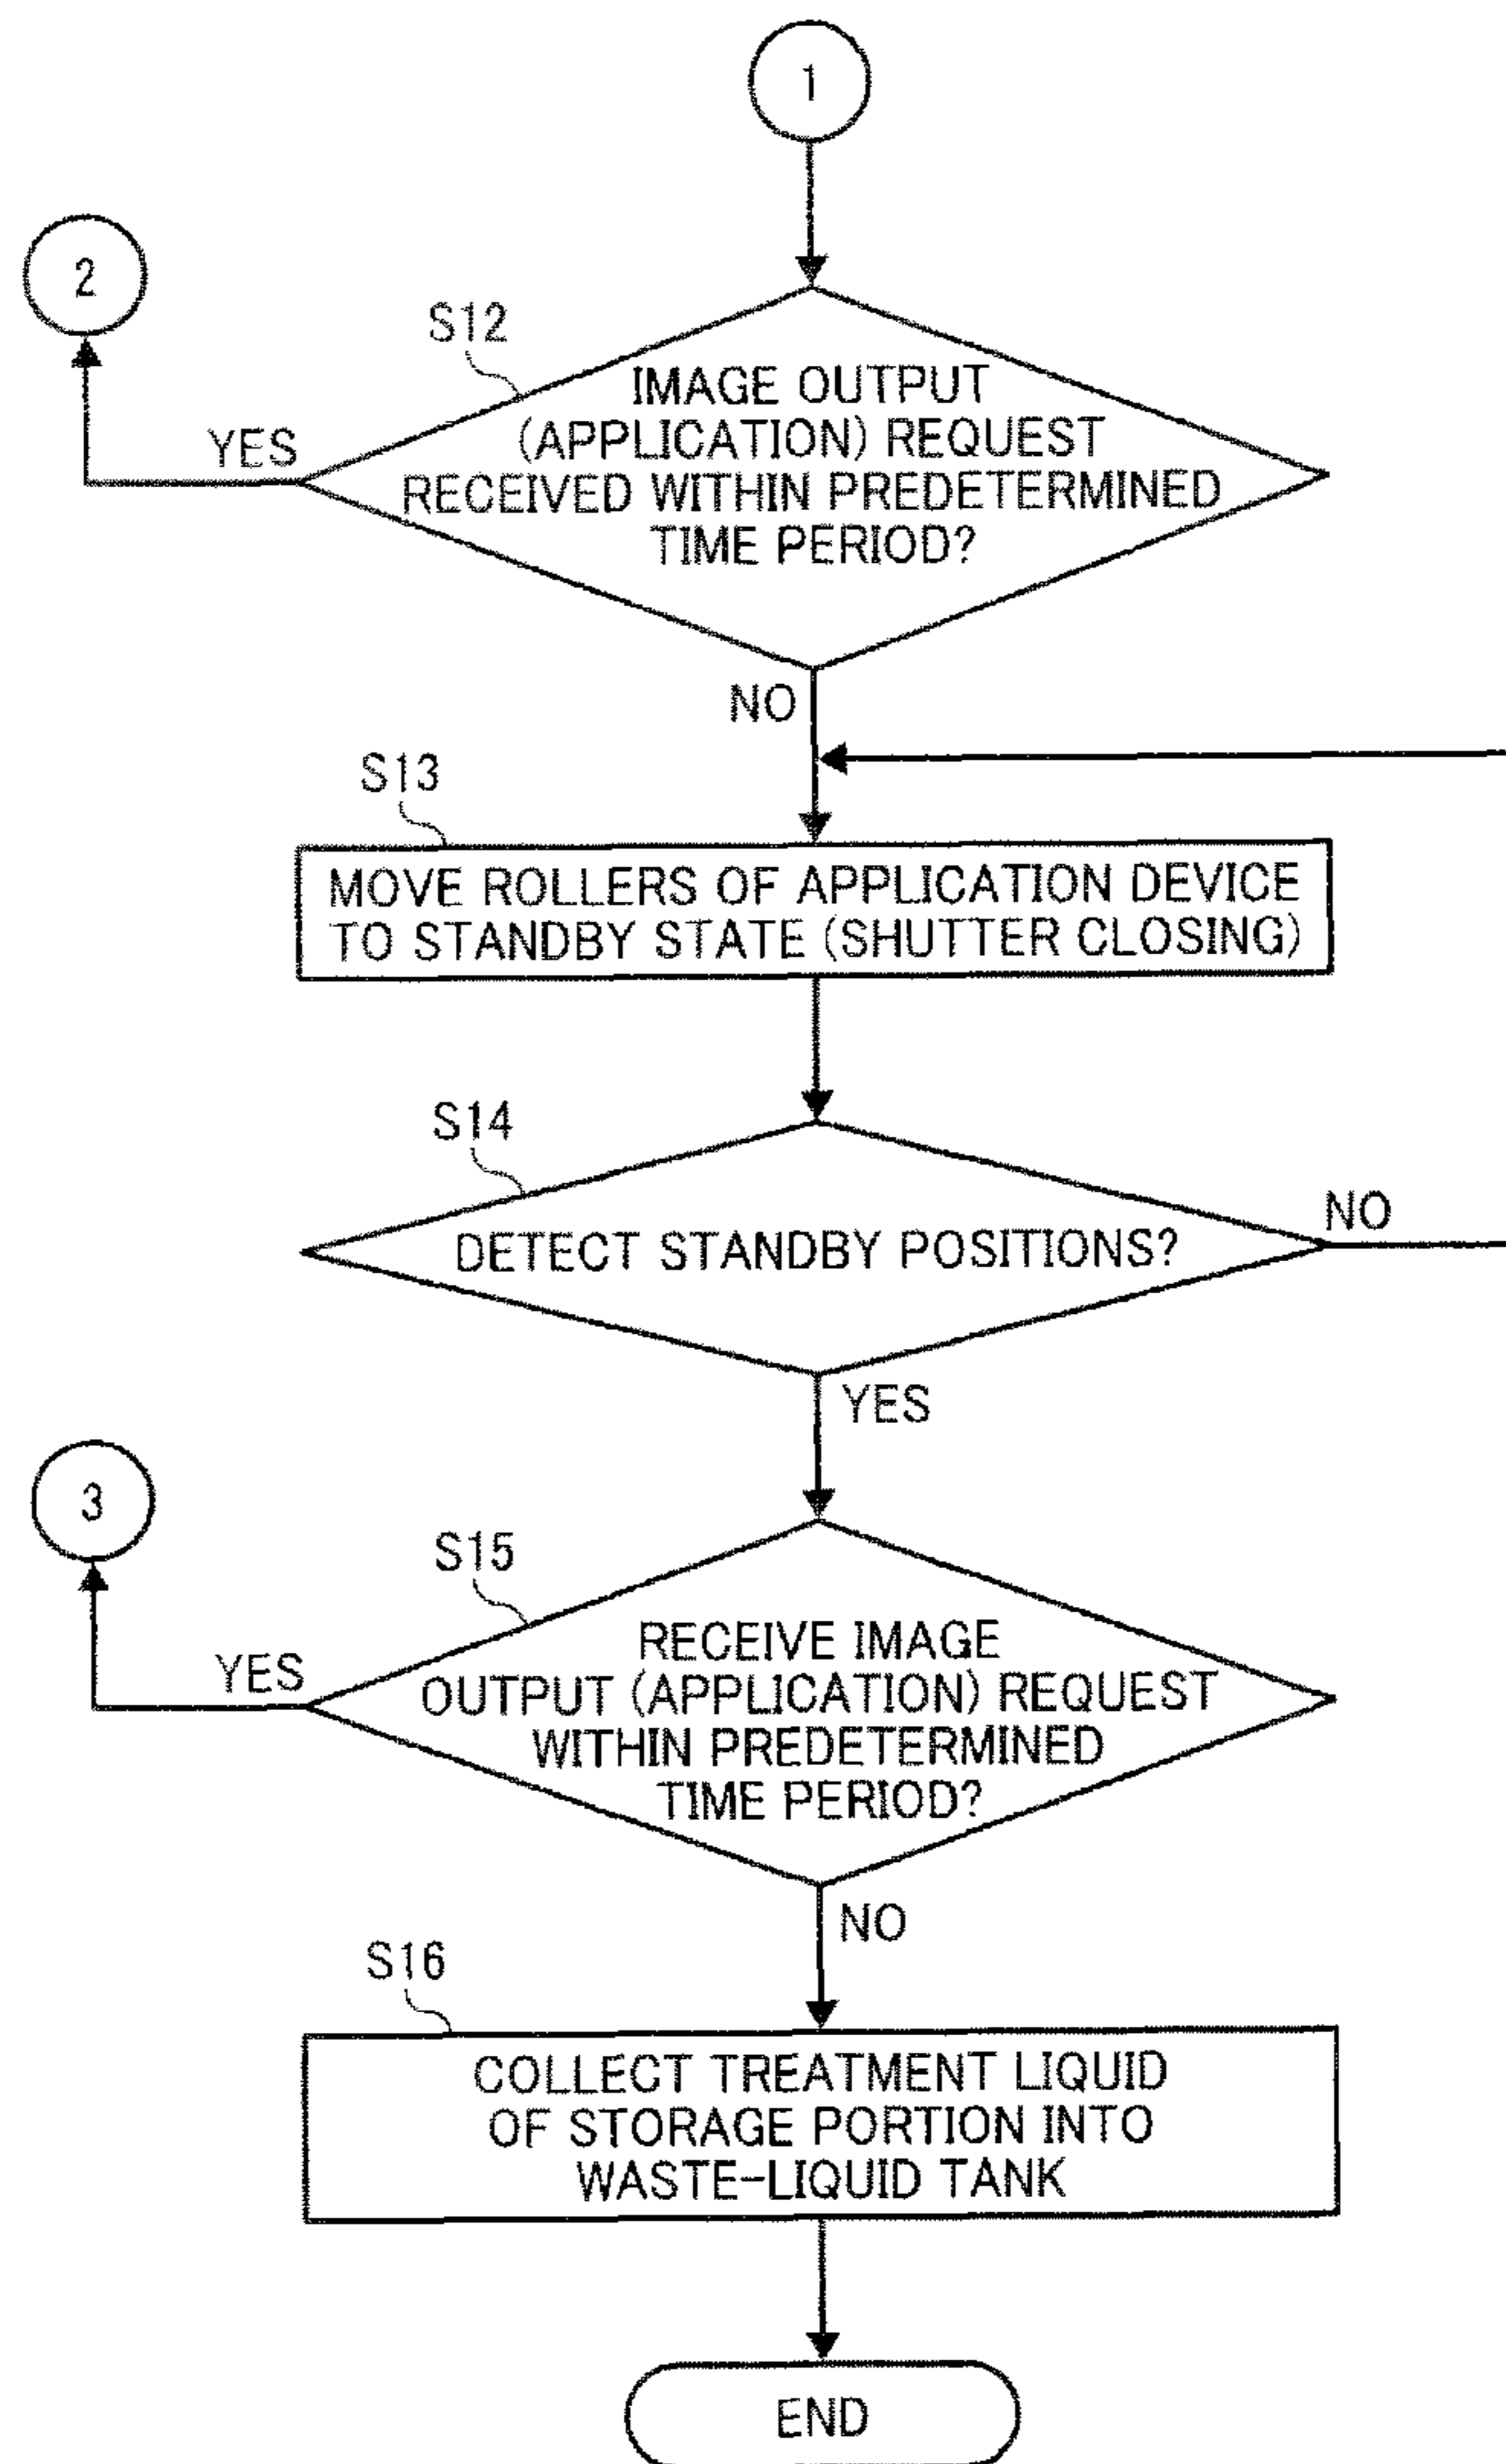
1

2

S12

YES

IMAGE OUTPUT (APPLICATION) REQUEST RECEIVED WITHIN PREDETERMINED TIME PERIOD?

NO

S13

MOVE ROLLERS OF APPLICATION DEVICE TO STANDBY STATE (SHUTTER CLOSING)

S14

DETECT STANDBY POSITIONS?

NO

YES

3

S15

YES

RECEIVE IMAGE OUTPUT (APPLICATION) REQUEST WITHIN PREDETERMINED TIME PERIOD?

NO

S16

COLLECT TREATMENT LIQUID OF STORAGE PORTION INTO WASTE-LIQUID TANK

END